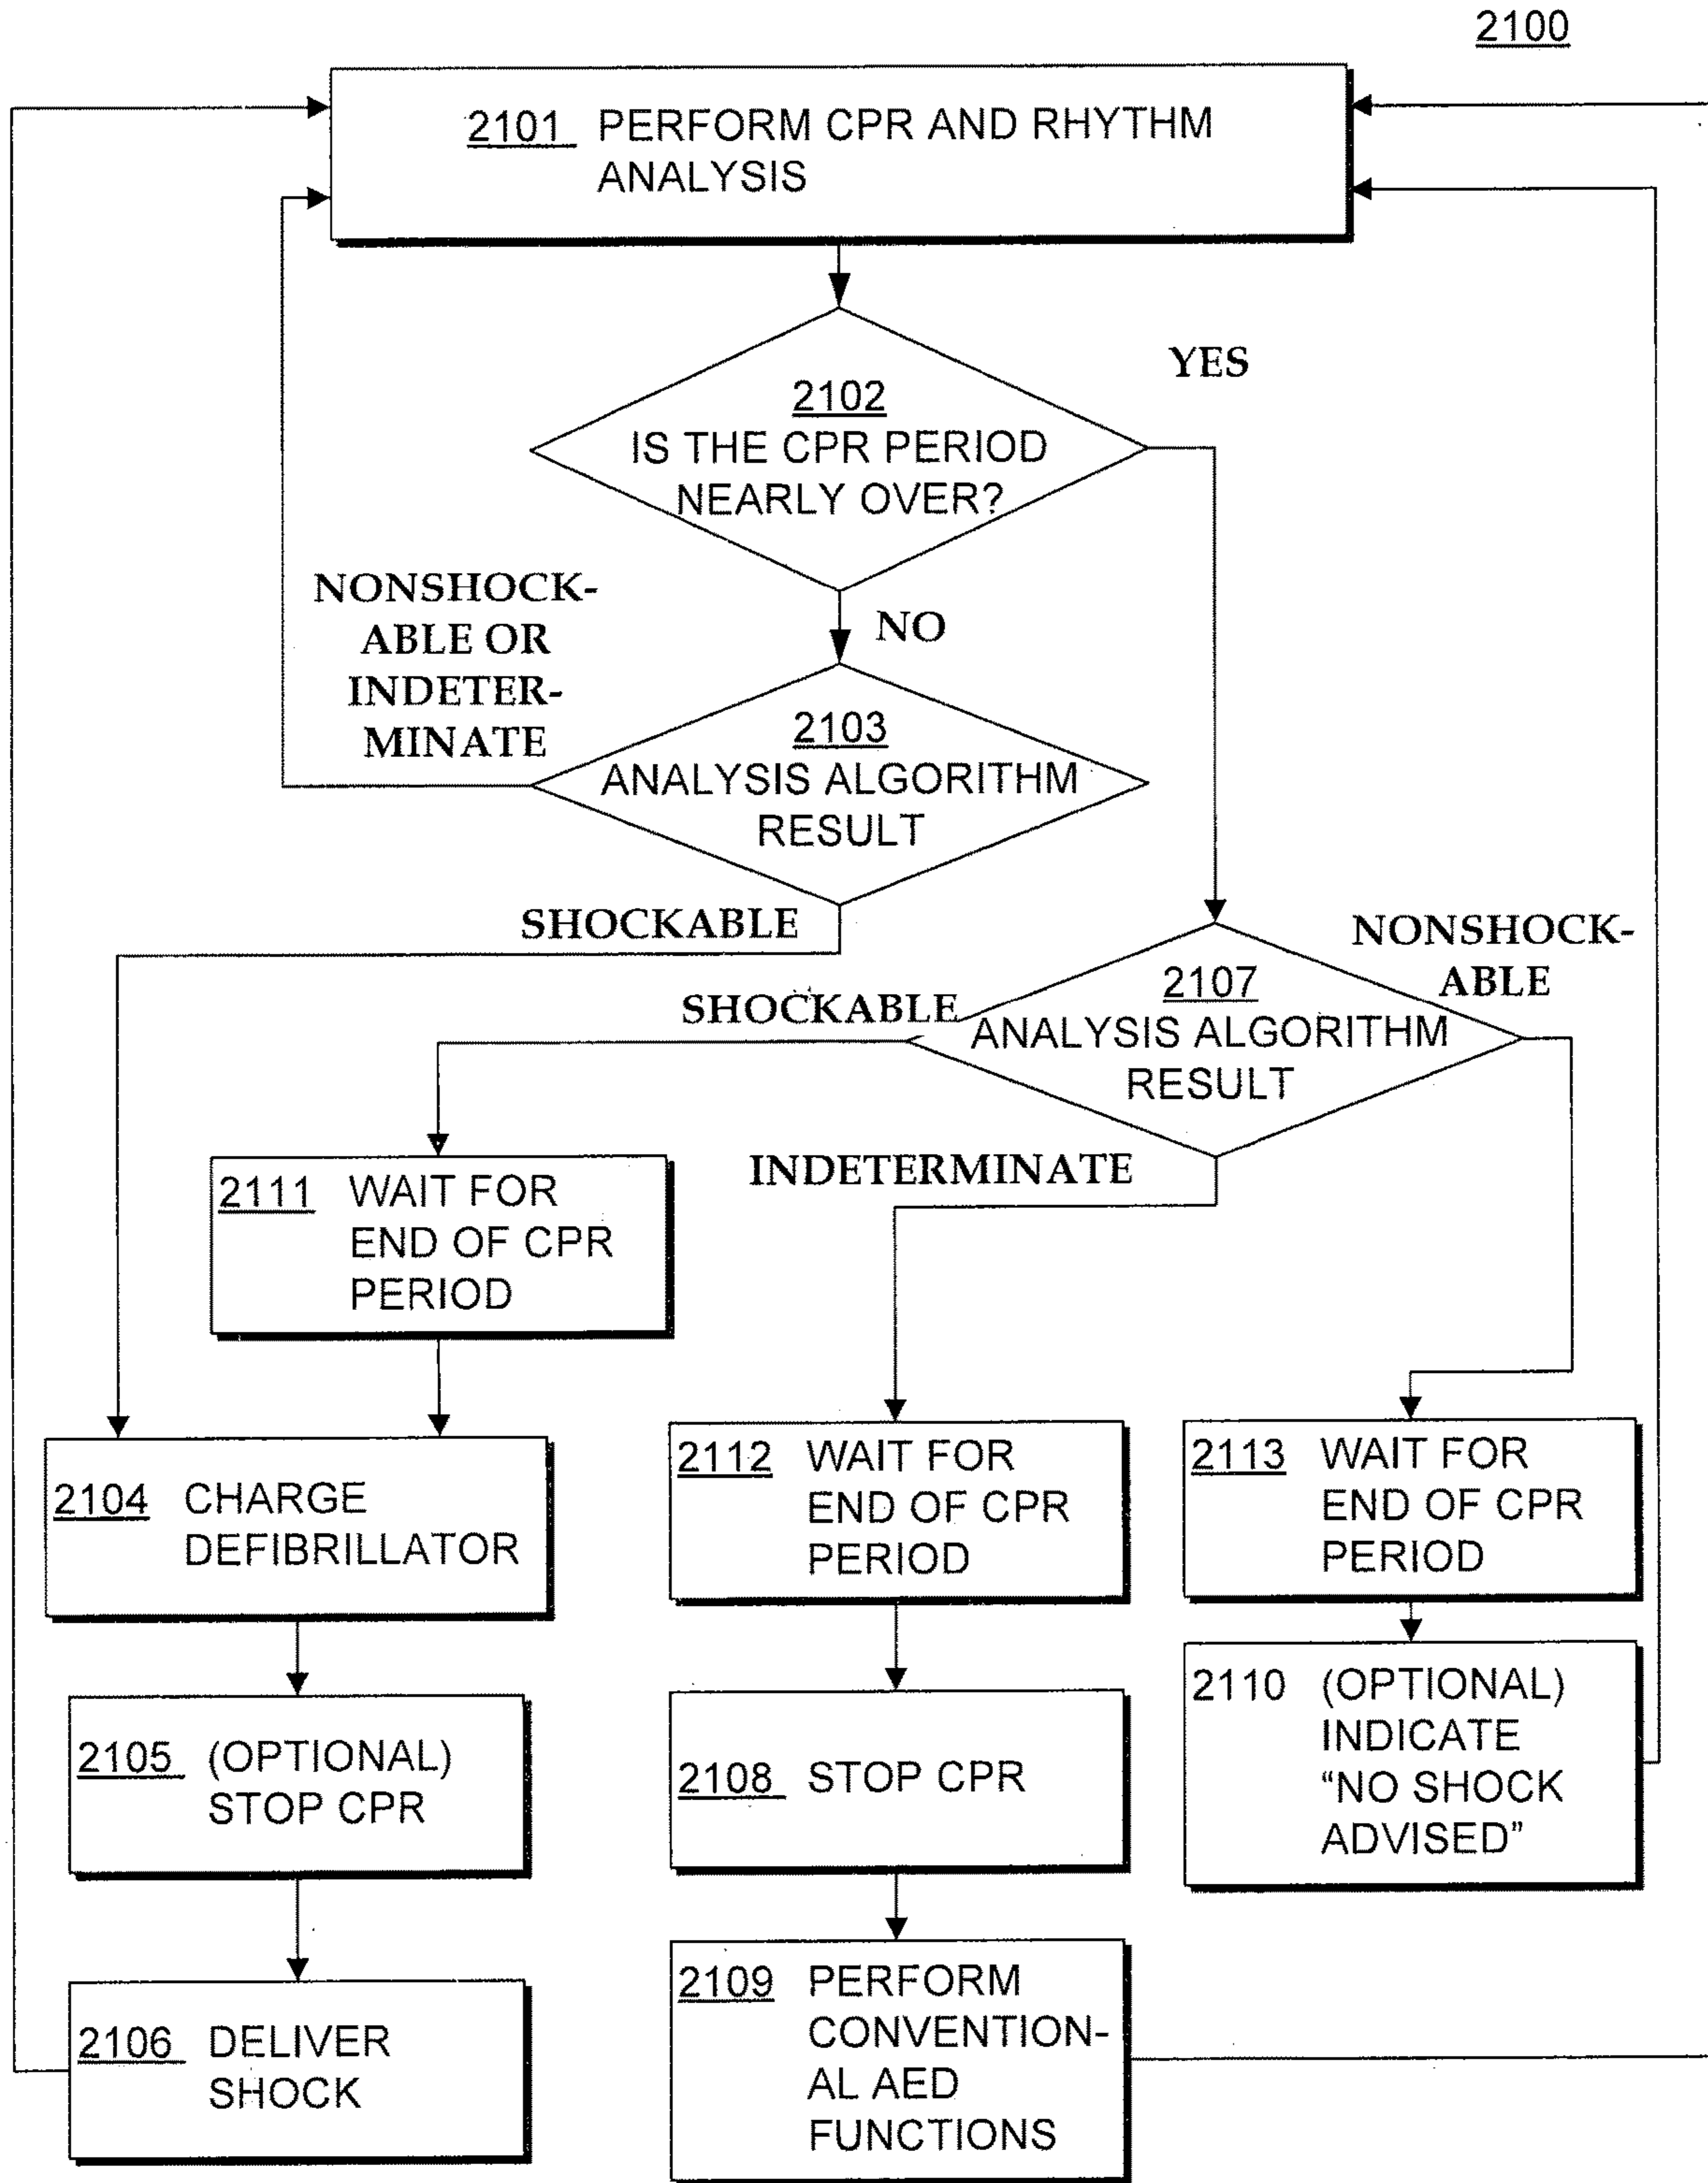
2100

2101 PERFORM CPR AND RHYTHM ANALYSIS

2102 IS THE CPR PERIOD NEARLY OVER?

YES

NO

NONSHOCKABLE OR INDETERMINATE

2103 ANALYSIS ALGORITHM RESULT

SHOCKABLE

2107 ANALYSIS ALGORITHM RESULT

SHOCKABLE

NONSHOCKABLE

INDETERMINATE

2111 WAIT FOR END OF CPR PERIOD

2104 CHARGE DEFIBRILLATOR

2112 WAIT FOR END OF CPR PERIOD

2113 WAIT FOR END OF CPR PERIOD

2110 (OPTIONAL) INDICATE "NO SHOCK ADVISED"

2105 (OPTIONAL) STOP CPR

2108 STOP CPR

2106 DELIVER SHOCK

2109 PERFORM CONVENTIONAL AED FUNCTIONS